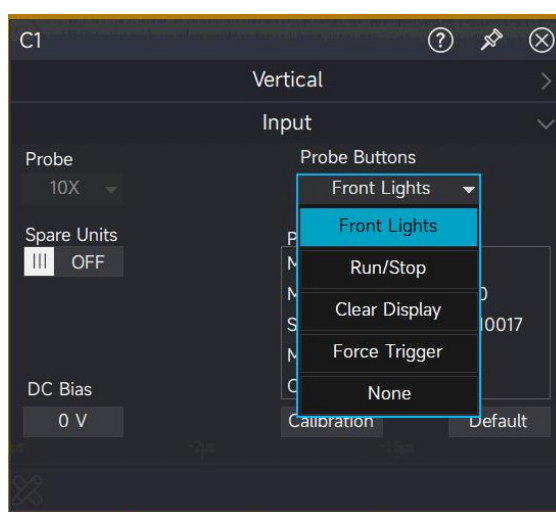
C1

Vertical

Input

Probe

10X

Probe Buttons

Front Lights

Front Lights

Run/Stop

Clear Display

Force Trigger

None

Spare Units

OFF

P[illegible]

M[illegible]

M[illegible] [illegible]0

S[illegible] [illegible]10017

M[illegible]

C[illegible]

DC Bias

0 V

Calibration

Default